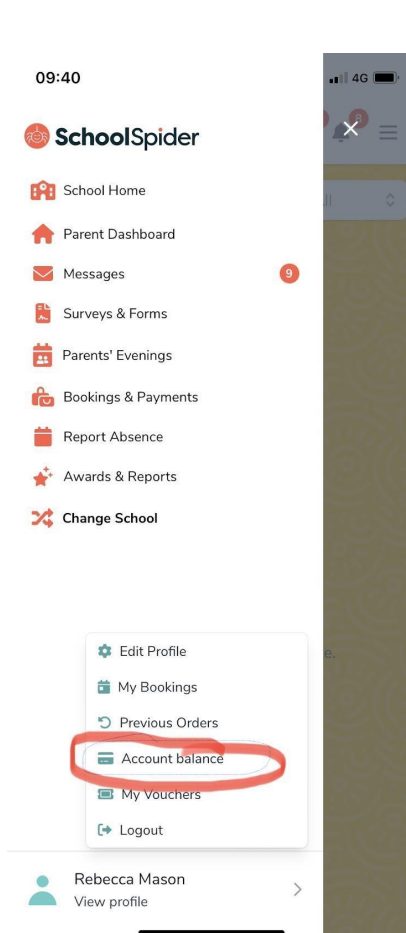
09:40

4G

SchoolSpider

School Home

Parent Dashboard

Messages 9

Surveys & Forms

Parents' Evenings

Bookings & Payments

Report Absence

Awards & Reports

Change School

Edit Profile

My Bookings

Previous Orders

Account balance

My Vouchers

Logout

Rebecca Mason
View profile